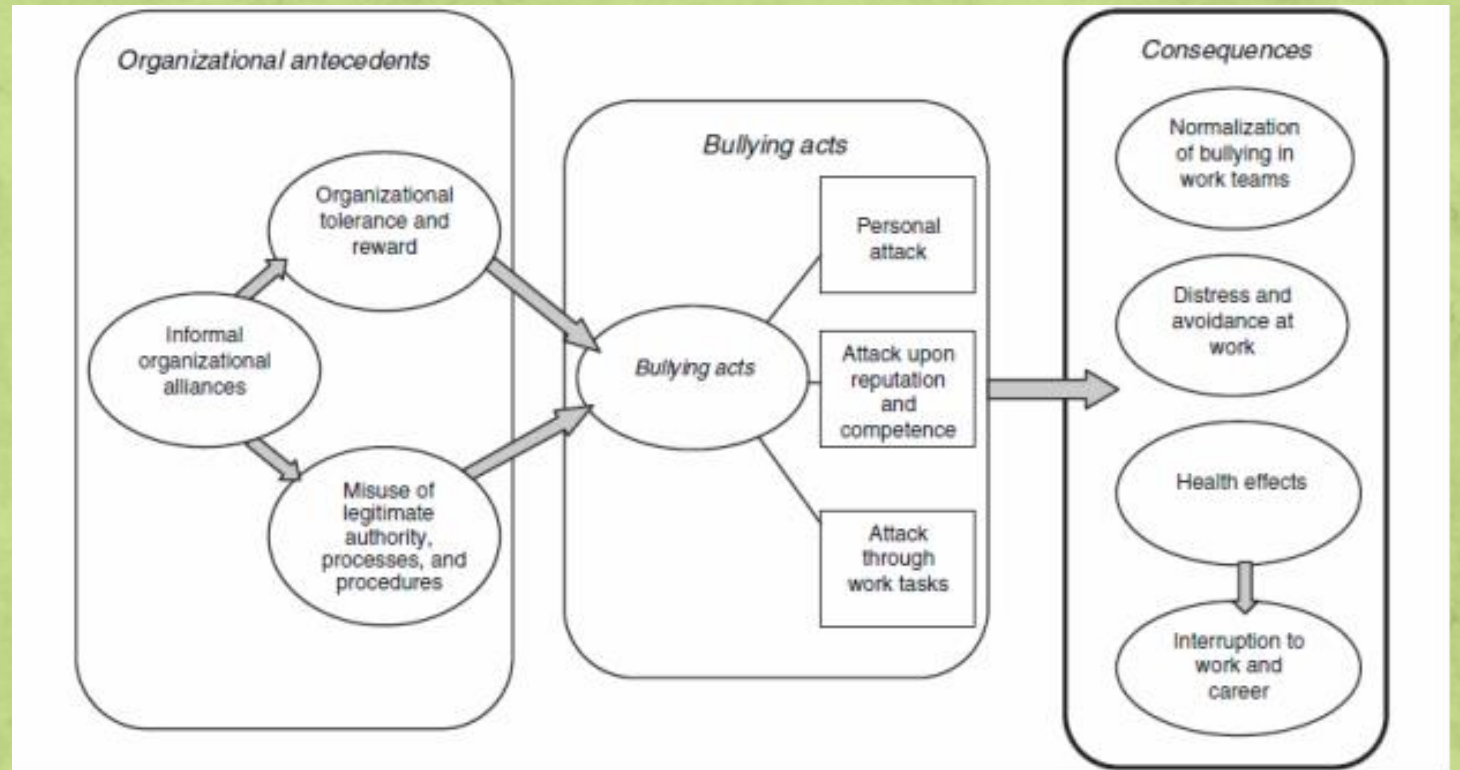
Organizational antecedents

Organizational tolerance and reward

Informal organizational alliances

Misuse of legitimate authority, processes, and procedures

Bullying acts

Bullying acts

Personal attack

Attack upon reputation and competence

Attack through work tasks

Consequences

Normalization of bullying in work teams

Distress and avoidance at work

Health effects

Interruption to work and career